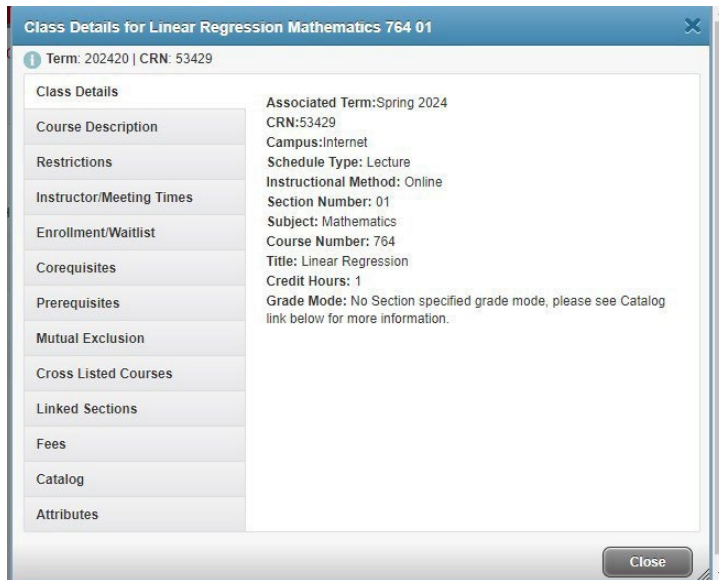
Class Details for Linear Regression Mathematics 764 01

Term: 202420 | CRN: 53429

Class Details
Course Description
Restrictions
Instructor/Meeting Times
Enrollment/Waitlist
Corequisites
Prerequisites
Mutual Exclusion
Cross Listed Courses
Linked Sections
Fees
Catalog
Attributes

Associated Term:Spring 2024
CRN:53429
Campus:Internet
Schedule Type: Lecture
Instructional Method: Online
Section Number: 01
Subject: Mathematics
Course Number: 764
Title: Linear Regression
Credit Hours: 1
Grade Mode: No Section specified grade mode, please see Catalog link below for more information.

Close